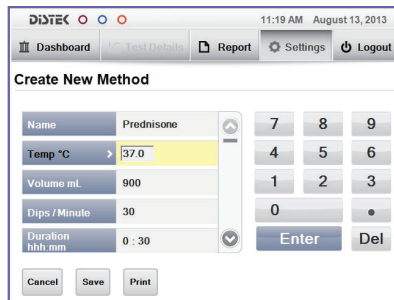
DISTEK

11:19 AM August 13, 2013

Dashboard
Test Details
Report
Settings
Logout

Create New Method

| | |
|---|---|
| Name | Prednisone |
| Temp °C | 37.0 |
| Volume mL | 900 |
| Dips / Minute | 30 |
| Duration hhh:mm | 0 : 30 |

7 8 9
4 5 6
1 2 3
0 •
Enter
Del

Cancel
Save
Print